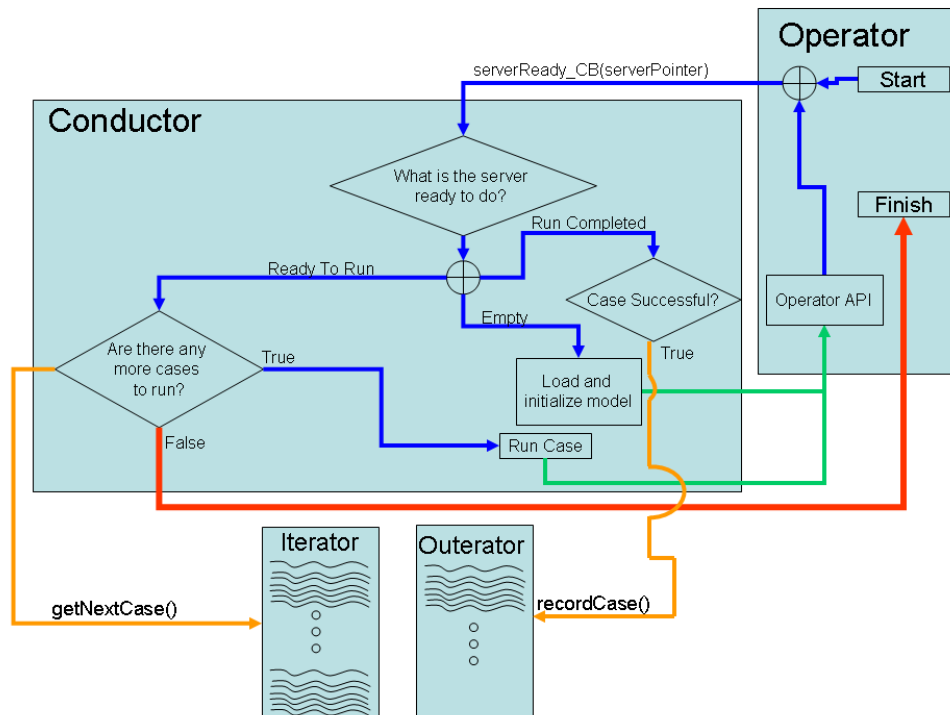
Operator

serverReady_CB(serverPointer)

Start

Conductor

What is the server ready to do?

Run Completed

Finish

Ready To Run

Case Successful?

Operator API

Empty

Are there any more cases to run?

True

True

Load and initialize model

False

Run Case

Iterator

Outerator

getNextCase()

recordCase()